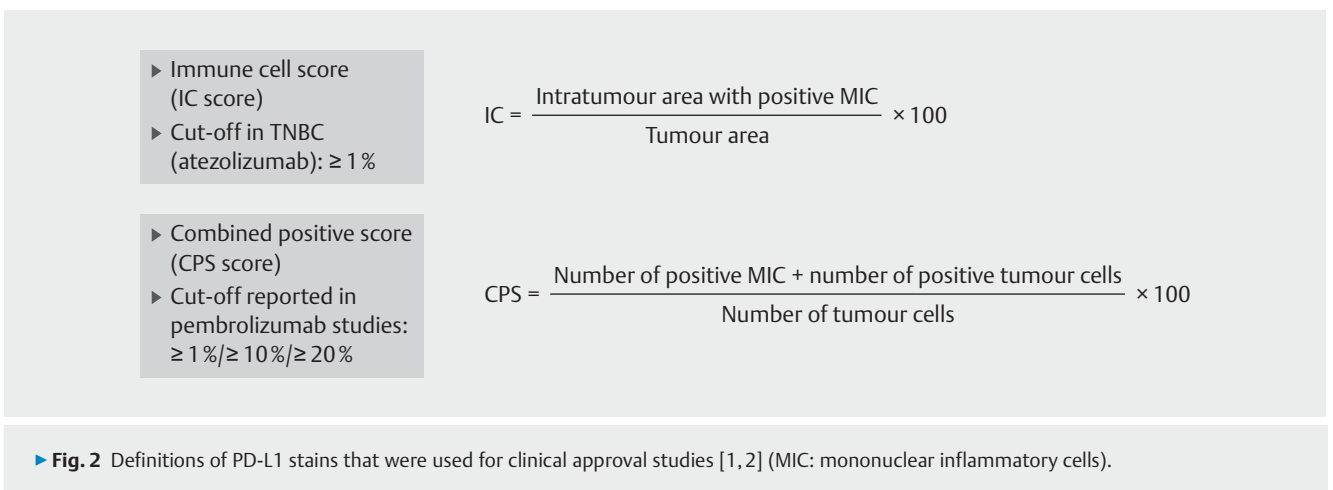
▸ Immune cell score (IC score)
▸ Cut-off in TNBC (atezolizumab): ≥ 1 %

$IC = \frac{\text{Intratumour area with positive MIC}}{\text{Tumour area}} \times 100$

▸ Combined positive score (CPS score)
▸ Cut-off reported in pembrolizumab studies: ≥ 1 %/≥ 10 %/≥ 20 %

$CPS = \frac{\text{Number of positive MIC + number of positive tumour cells}}{\text{Number of tumour cells}} \times 100$

▸ **Fig. 2** Definitions of PD-L1 stains that were used for clinical approval studies [1, 2] (MIC: mononuclear inflammatory cells).